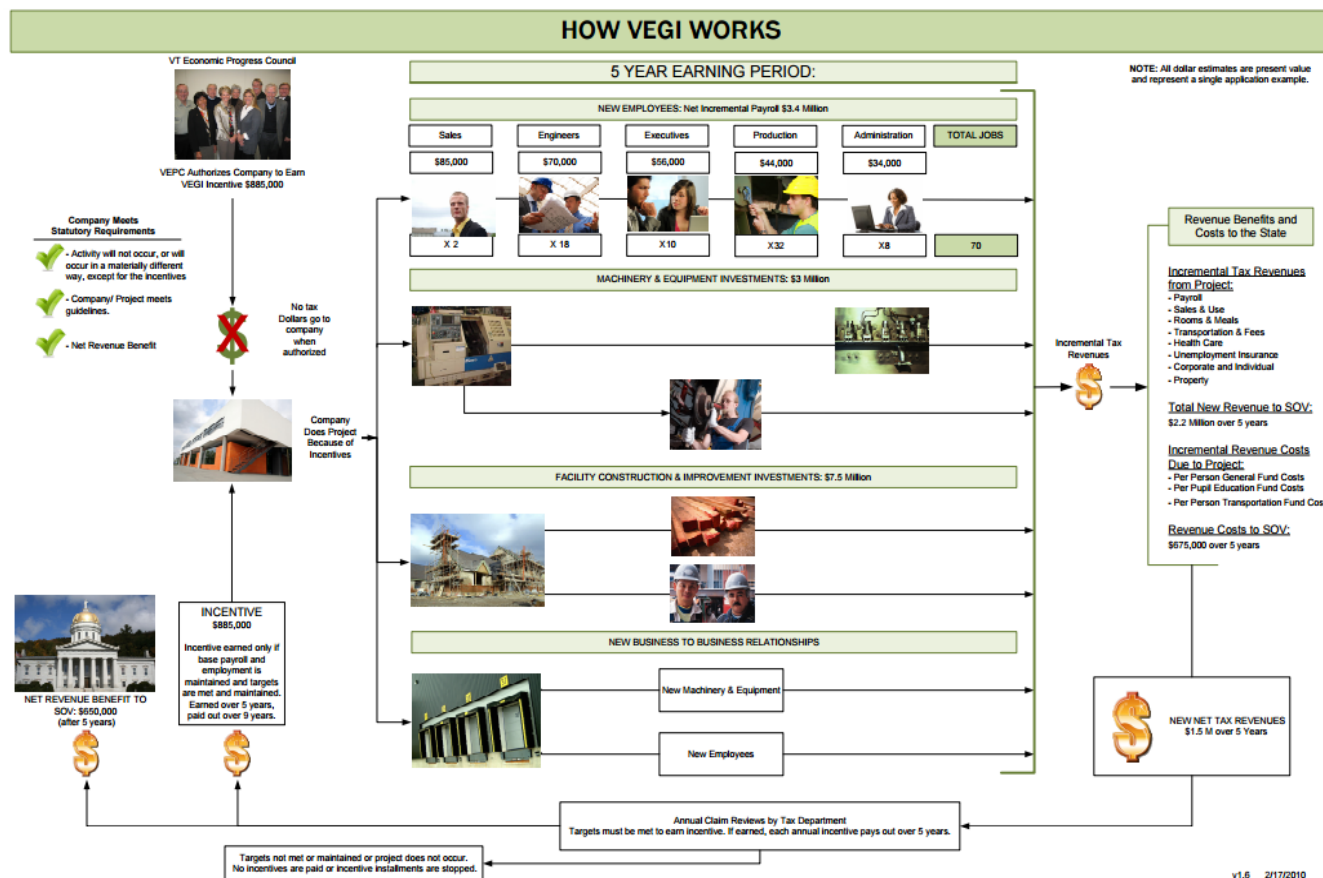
HOW VEGI WORKS

VT Economic Progress Council

VEPC Authorizes Company to Earn VEGI Incentive $885,000

Company Meets Statutory Requirements

- Activity will not occur, or will occur in a materially different way, except for the incentives

- Company/ Project meets guidelines.

- Net Revenue Benefit

No tax Dollars go to company when authorized

Company Does Project Because of Incentives

5 YEAR EARNING PERIOD:

NOTE: All dollar estimates are present value and represent a single application example.

NEW EMPLOYEES: Net Incremental Payroll $3.4 Million

| Sales | Engineers | Executives | Production | Administration | TOTAL JOBS |
|---|---|---|---|---|---|
| $85,000 | $70,000 | $56,000 | $44,000 | $34,000 | |
| X 2 | X 18 | X10 | X32 | X8 | 70 |

MACHINERY & EQUIPMENT INVESTMENTS: $3 Million

FACILITY CONSTRUCTION & IMPROVEMENT INVESTMENTS: $7.5 Million

NEW BUSINESS TO BUSINESS RELATIONSHIPS

New Machinery & Equipment

New Employees

Incremental Tax Revenues

Revenue Benefits and Costs to the State

Incremental Tax Revenues from Project:
- Payroll
- Sales & Use
- Rooms & Meals
- Transportation & Fees
- Health Care
- Unemployment Insurance
- Corporate and Individual
- Property

Total New Revenue to SOV:
$2.2 Million over 5 years

Incremental Revenue Costs Due to Project:
- Per Person General Fund Costs
- Per Pupil Education Fund Costs
- Per Person Transportation Fund Cos

Revenue Costs to SOV:
$675,000 over 5 years

NEW NET TAX REVENUES
$1.5 M over 5 Years

NET REVENUE BENEFIT TO SOV: $650,000 (after 5 years)

INCENTIVE
$885,000
Incentive earned only if base payroll and employment is maintained and targets are met and maintained. Earned over 5 years, paid out over 9 years.

Annual Claim Reviews by Tax Department
Targets must be met to earn incentive. If earned, each annual incentive pays out over 5 years.

Targets not met or maintained or project does not occur. No incentives are paid or incentive installments are stopped.

v1.6 2/17/2010